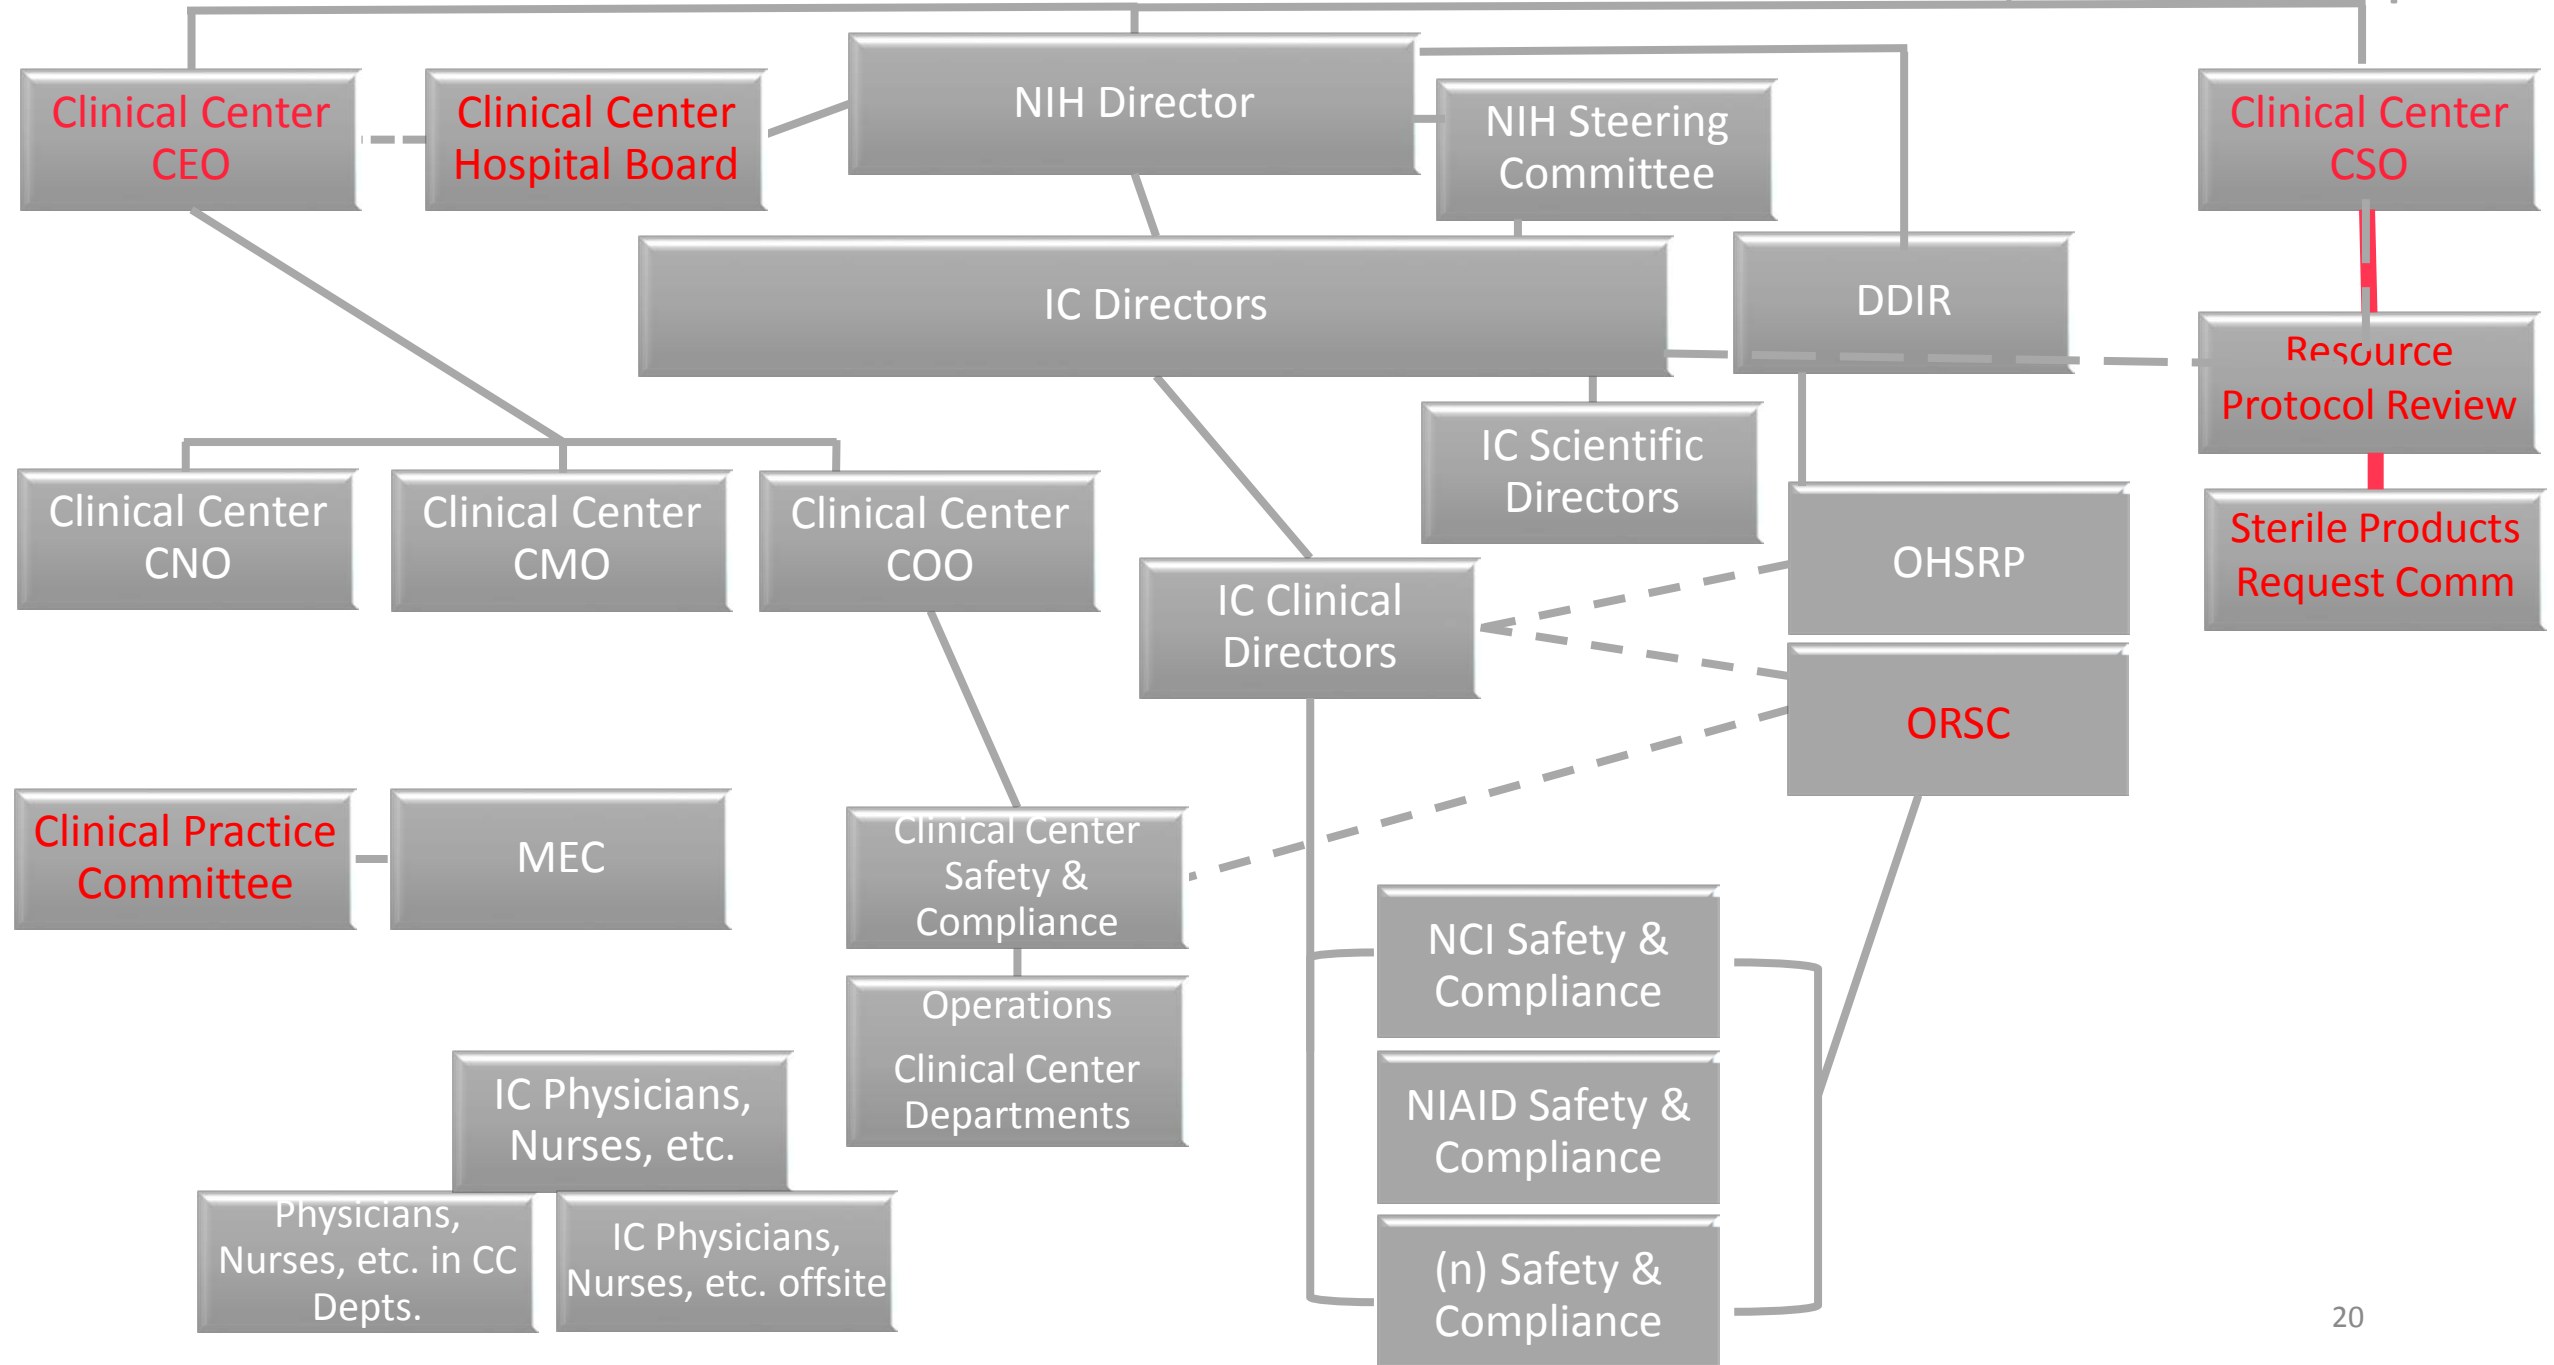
Clinical Center CEO

Clinical Center Hospital Board

NIH Director

NIH Steering Committee

Clinical Center CSO

IC Directors

DDIR

Resource Protocol Review

IC Scientific Directors

Sterile Products Request Comm

Clinical Center CNO

Clinical Center CMO

Clinical Center COO

IC Clinical Directors

OHSRP

ORSC

Clinical Practice Committee

MEC

Clinical Center Safety & Compliance

Operations Clinical Center Departments

NCI Safety & Compliance

NIAID Safety & Compliance

(n) Safety & Compliance

IC Physicians, Nurses, etc.

Physicians, Nurses, etc. in CC Depts.

IC Physicians, Nurses, etc. offsite

20